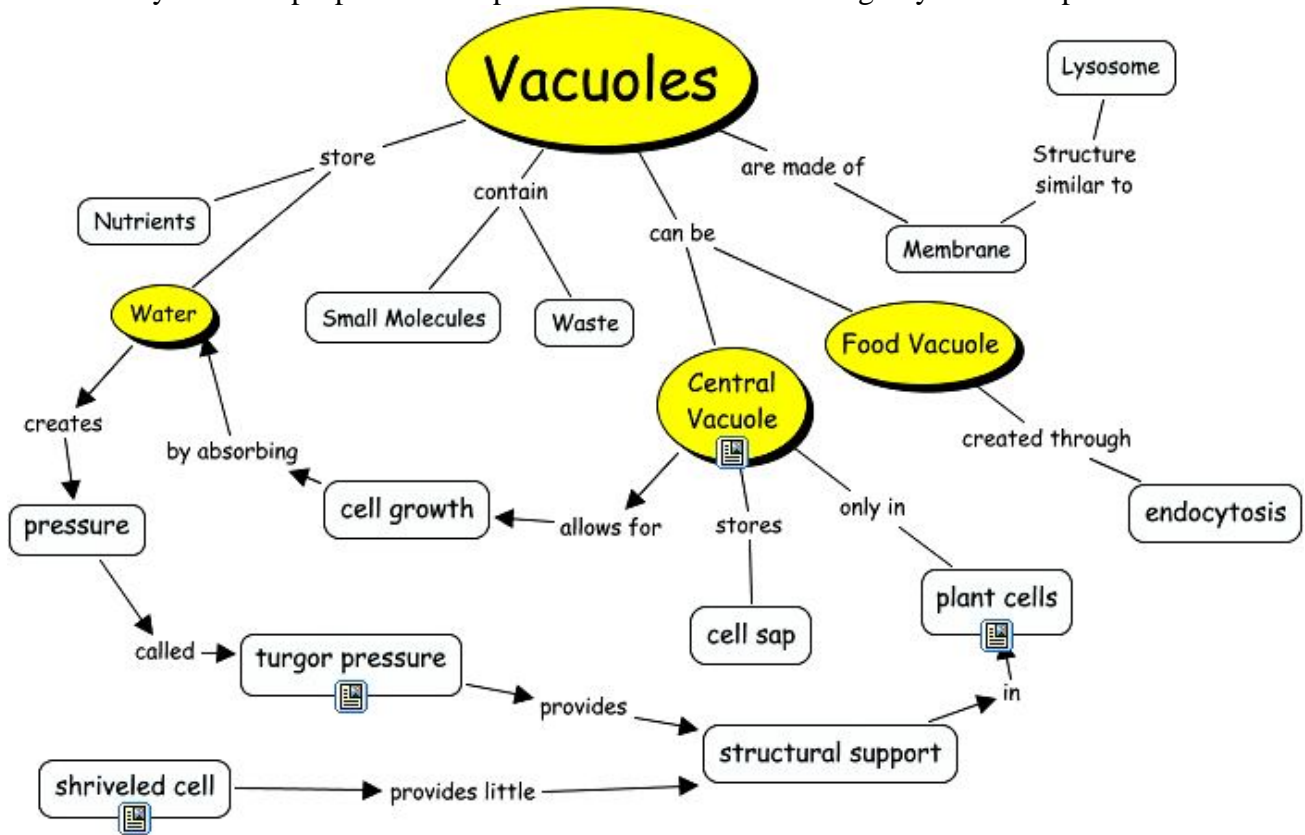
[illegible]

Vacuoles

store

Nutrients

Water

contain

Small Molecules

Waste

are made of

Membrane

Structure similar to

Lysosome

can be

Food Vacuole

created through

endocytosis

Central Vacuole

creates

pressure

by absorbing

cell growth

allows for

stores

cell sap

only in

plant cells

called

turgor pressure

provides

structural support

in

shriveled cell

provides little